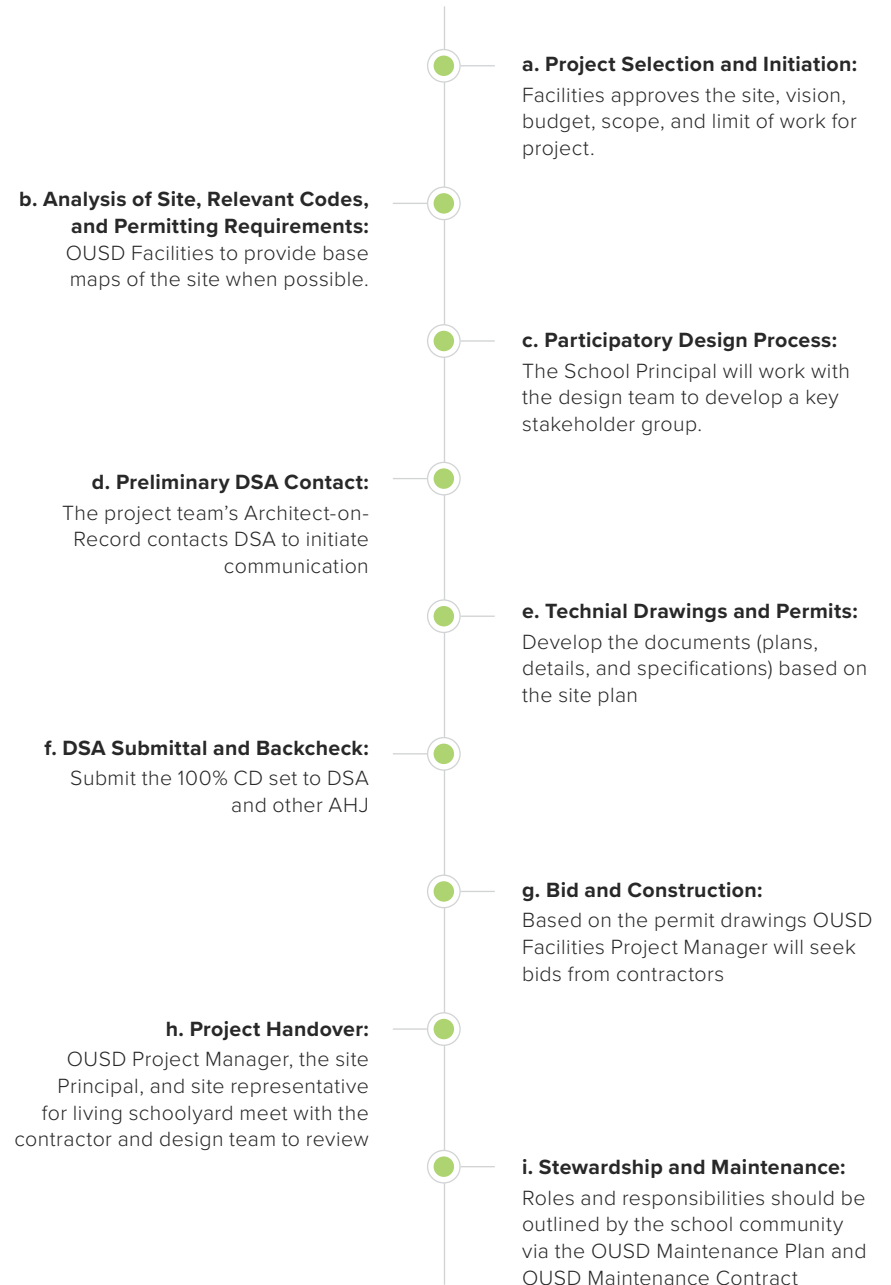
a. Project Selection and Initiation:
Facilities approves the site, vision, budget, scope, and limit of work for project.

b. Analysis of Site, Relevant Codes, and Permitting Requirements:
OUSD Facilities to provide base maps of the site when possible.

c. Participatory Design Process:
The School Principal will work with the design team to develop a key stakeholder group.

d. Preliminary DSA Contact:
The project team's Architect-on-Record contacts DSA to initiate communication

e. Technial Drawings and Permits:
Develop the documents (plans, details, and specifications) based on the site plan

f. DSA Submittal and Backcheck:
Submit the 100% CD set to DSA and other AHJ

g. Bid and Construction:
Based on the permit drawings OUSD Facilities Project Manager will seek bids from contractors

h. Project Handover:
OUSD Project Manager, the site Principal, and site representative for living schoolyard meet with the contractor and design team to review

i. Stewardship and Maintenance:
Roles and responsibilities should be outlined by the school community via the OUSD Maintenance Plan and OUSD Maintenance Contract